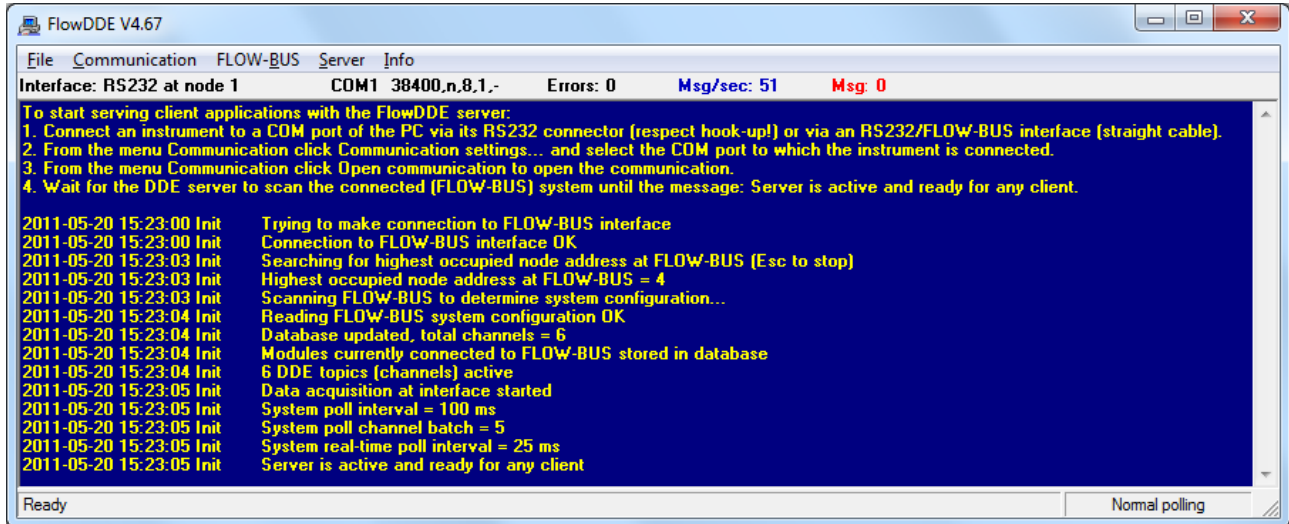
FlowDDE V4.67

File Communication FLOW-BUS Server Info

Interface: RS232 at node 1 COM1 38400,n,8,1,- Errors: 0 Msg/sec: 51 Msg: 0

To start serving client applications with the FlowDDE server:
1. Connect an instrument to a COM port of the PC via its RS232 connector (respect hook-up!) or via an RS232/FLOW-BUS interface (straight cable).
2. From the menu Communication click Communication settings... and select the COM port to which the instrument is connected.
3. From the menu Communication click Open communication to open the communication.
4. Wait for the DDE server to scan the connected (FLOW-BUS) system until the message: Server is active and ready for any client.

2011-05-20 15:23:00 Init Trying to make connection to FLOW-BUS interface
2011-05-20 15:23:00 Init Connection to FLOW-BUS interface OK
2011-05-20 15:23:03 Init Searching for highest occupied node address at FLOW-BUS (Esc to stop)
2011-05-20 15:23:03 Init Highest occupied node address at FLOW-BUS = 4
2011-05-20 15:23:03 Init Scanning FLOW-BUS to determine system configuration...
2011-05-20 15:23:04 Init Reading FLOW-BUS system configuration OK
2011-05-20 15:23:04 Init Database updated, total channels = 6
2011-05-20 15:23:04 Init Modules currently connected to FLOW-BUS stored in database
2011-05-20 15:23:04 Init 6 DDE topics (channels) active
2011-05-20 15:23:05 Init Data acquisition at interface started
2011-05-20 15:23:05 Init System poll interval = 100 ms
2011-05-20 15:23:05 Init System poll channel batch = 5
2011-05-20 15:23:05 Init System real-time poll interval = 25 ms
2011-05-20 15:23:05 Init Server is active and ready for any client

Ready Normal polling